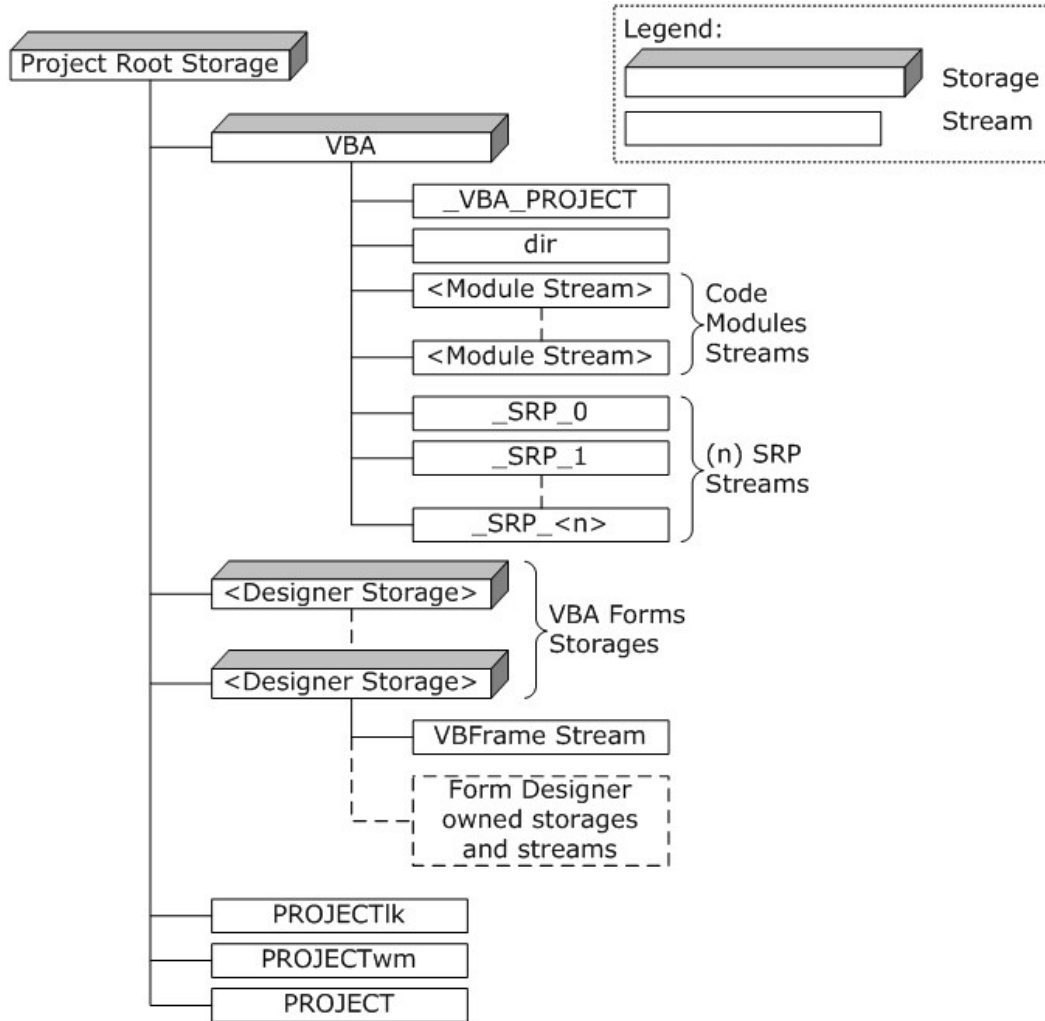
Legend:
Storage
Stream

Project Root Storage

VBA

_VBA_PROJECT

dir

<Module Stream>

<Module Stream>

Code Modules Streams

_SRP_0

_SRP_1

_SRP_<n>

(n) SRP Streams

<Designer Storage>

<Designer Storage>

VBA Forms Storages

VBFrame Stream

Form Designer owned storages and streams

PROJECTlk

PROJECTwm

PROJECT